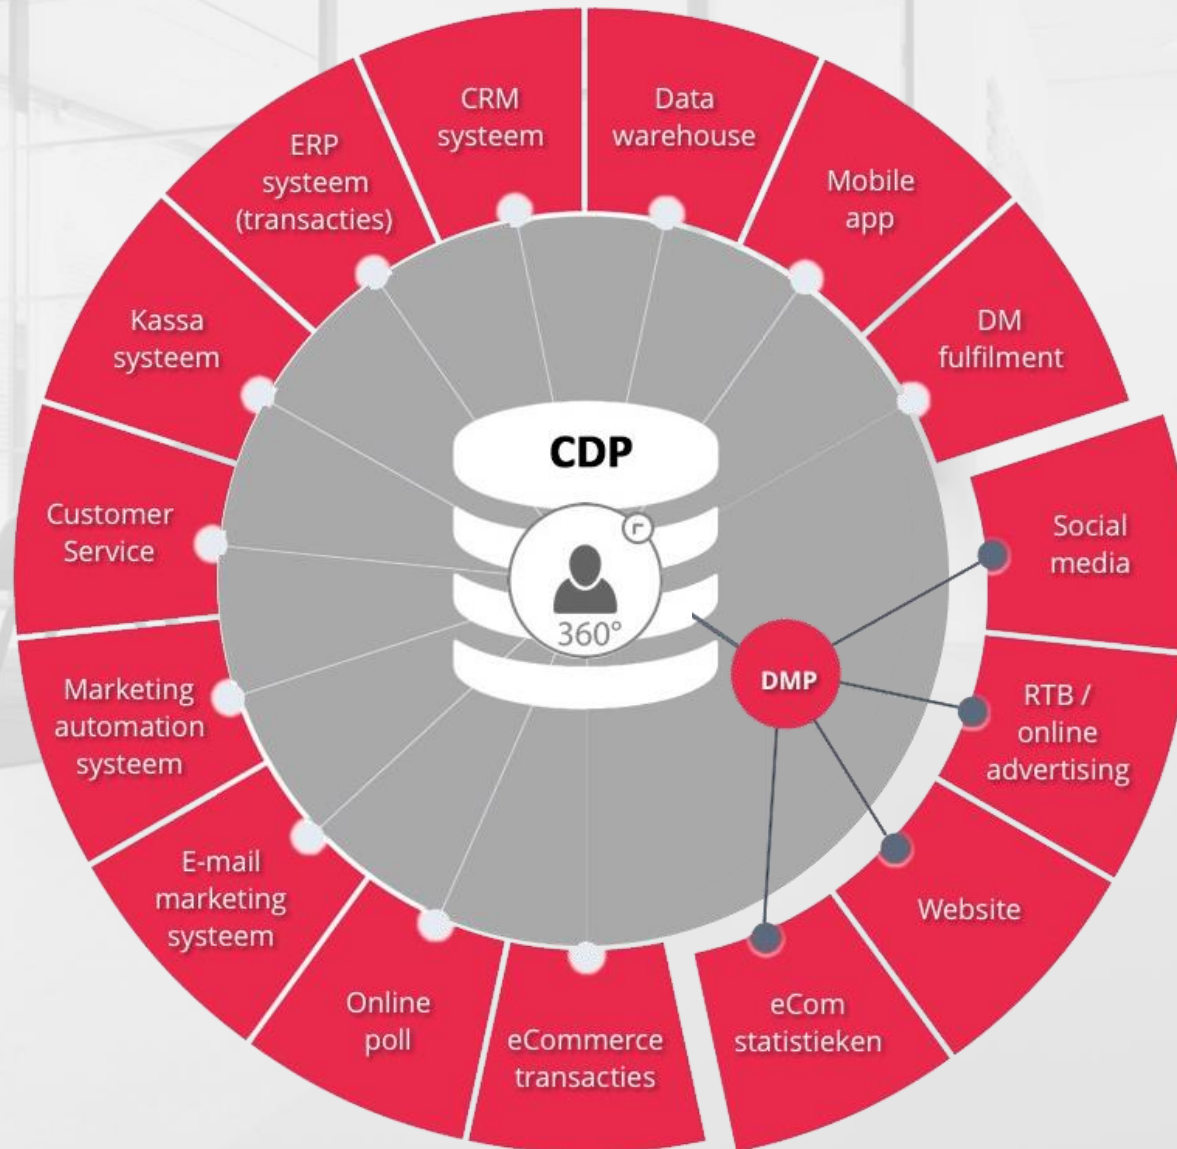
CRM systeem

Data warehouse

Mobile app

DM fulfilment

Social media

RTB / online advertising

Website

eCom statistieken

eCommerce transacties

Online poll

E-mail marketing systeem

Marketing automation systeem

Customer Service

Kassa systeem

ERP systeem (transacties)

CDP

360°

DMP